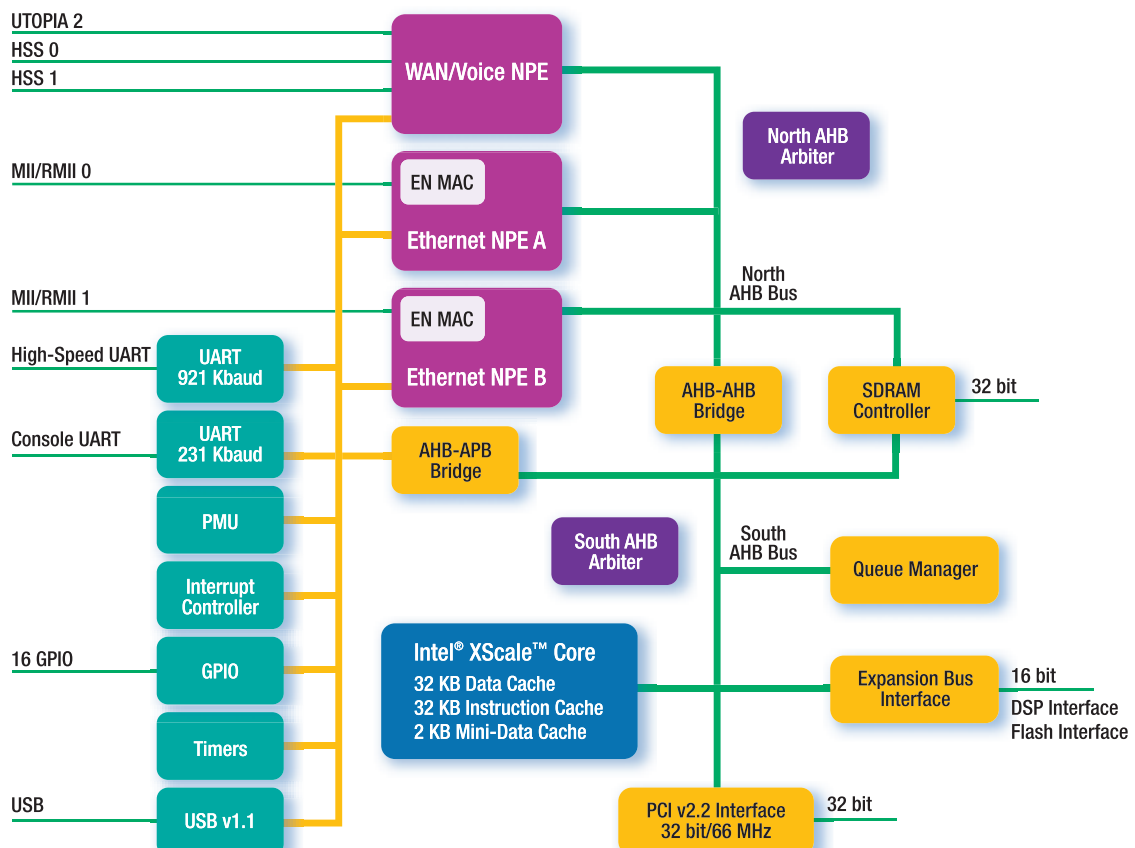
UTOPIA 2
HSS 0
HSS 1

WAN/Voice NPE

North AHB Arbiter

MII/RMII 0

EN MAC
Ethernet NPE A

North AHB Bus

MII/RMII 1

EN MAC
Ethernet NPE B

High-Speed UART

UART 921 Kbaud

AHB-AHB Bridge

SDRAM Controller

32 bit

Console UART

UART 231 Kbaud

AHB-APB Bridge

PMU

South AHB Arbiter

South AHB Bus

Queue Manager

Interrupt Controller

Intel® XScale™ Core
32 KB Data Cache
32 KB Instruction Cache
2 KB Mini-Data Cache

16 GPIO

GPIO

Expansion Bus Interface

16 bit
DSP Interface
Flash Interface

Timers

USB

USB v1.1

PCI v2.2 Interface
32 bit/66 MHz

32 bit